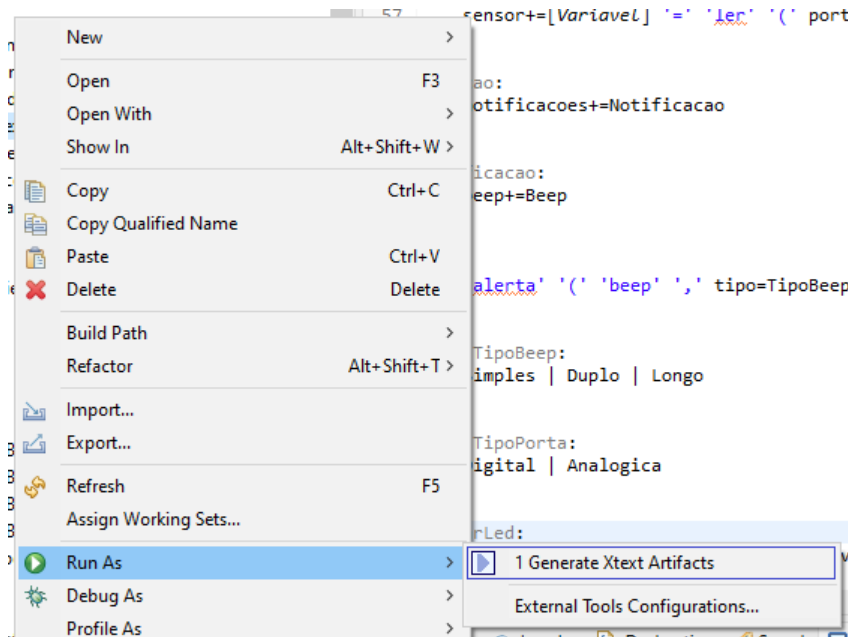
New
Open F3
Open With
Show In Alt+Shift+W
Copy Ctrl+C
Copy Qualified Name
Paste Ctrl+V
Delete Delete
Build Path
Refactor Alt+Shift+T
Import...
Export...
Refresh F5
Assign Working Sets...
Run As
Debug As
Profile As

1 Generate Xtext Artifacts
External Tools Configurations...

57 sensor+=[Variavel] '=' 'ler' '(' port
ao:
otificacoes+=Notificacao
icacao:
eep+=Beep
alerta' '(' 'beep' ',' tipo=TipoBeep
TipoBeep:
imples | Duplo | Longo
TipoPorta:
igital | Analogica
rLed: